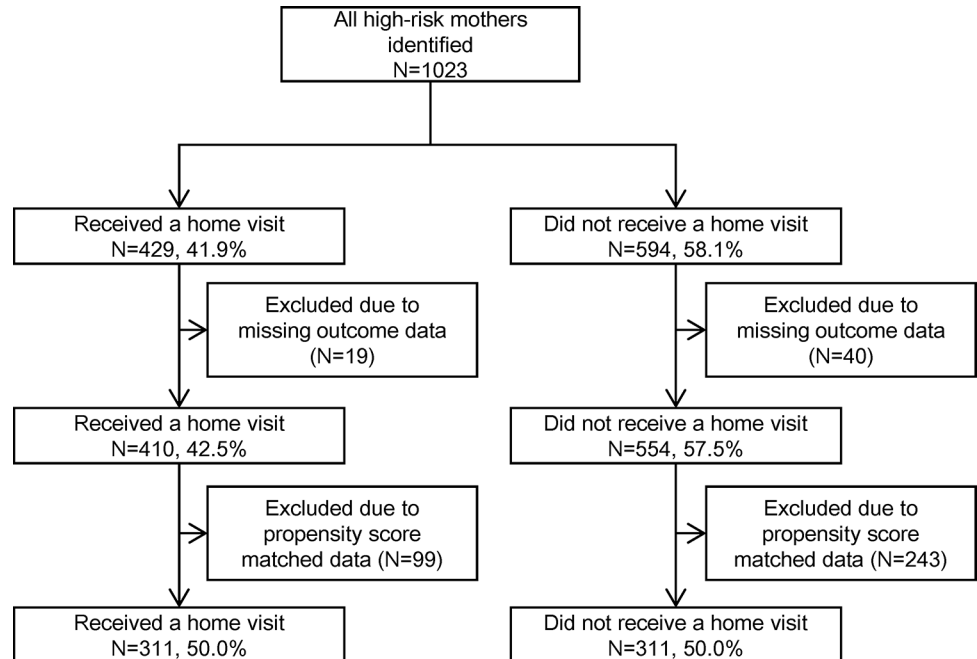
All high-risk mothers identified
N=1023

Received a home visit
N=429, 41.9%

Excluded due to missing outcome data
(N=19)

Received a home visit
N=410, 42.5%

Excluded due to propensity score matched data (N=99)

Received a home visit
N=311, 50.0%

Did not receive a home visit
N=594, 58.1%

Excluded due to missing outcome data
(N=40)

Did not receive a home visit
N=554, 57.5%

Excluded due to propensity score matched data (N=243)

Did not receive a home visit
N=311, 50.0%